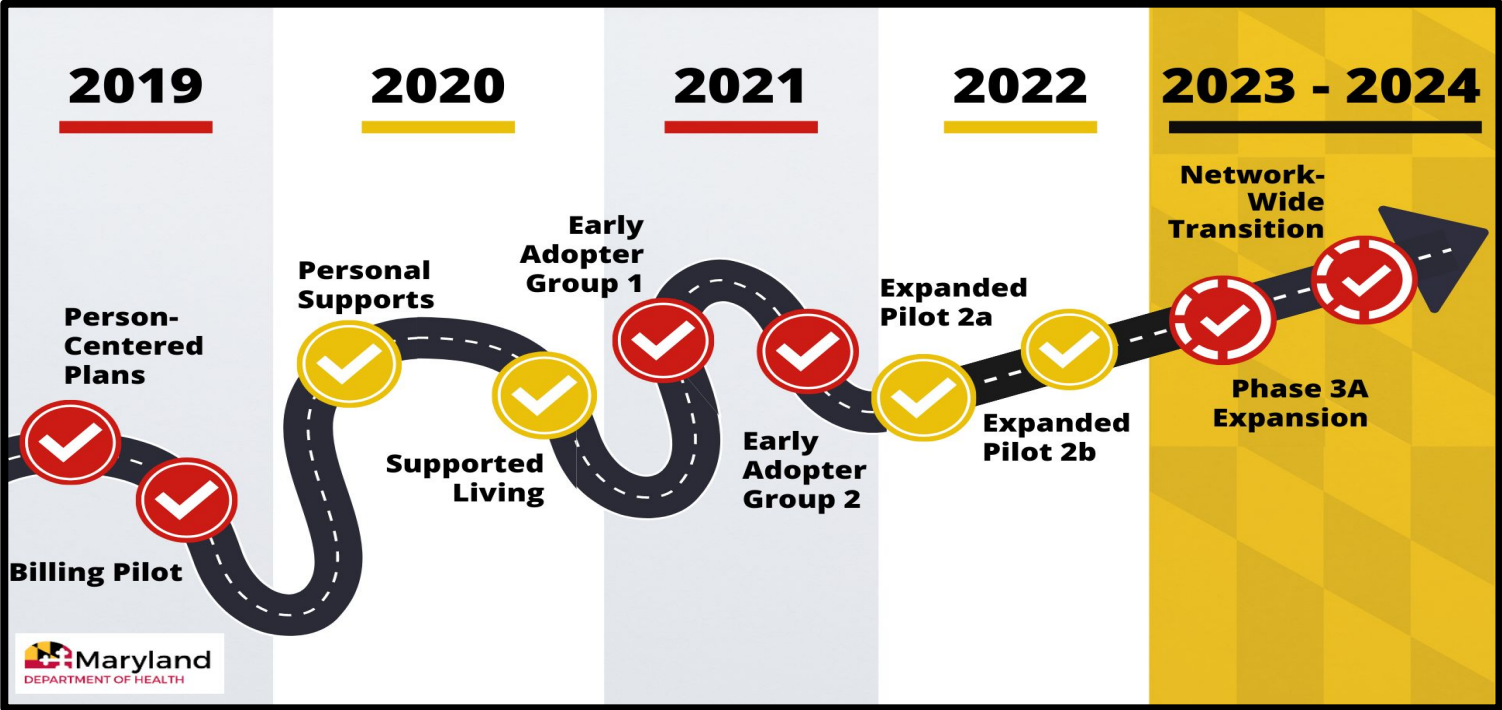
2019

2020

2021

2022

2023 - 2024

Person-Centered Plans

Billing Pilot

Personal Supports

Supported Living

Early Adopter Group 1

Early Adopter Group 2

Expanded Pilot 2a

Expanded Pilot 2b

Network-Wide Transition

Phase 3A Expansion

Maryland
DEPARTMENT OF HEALTH